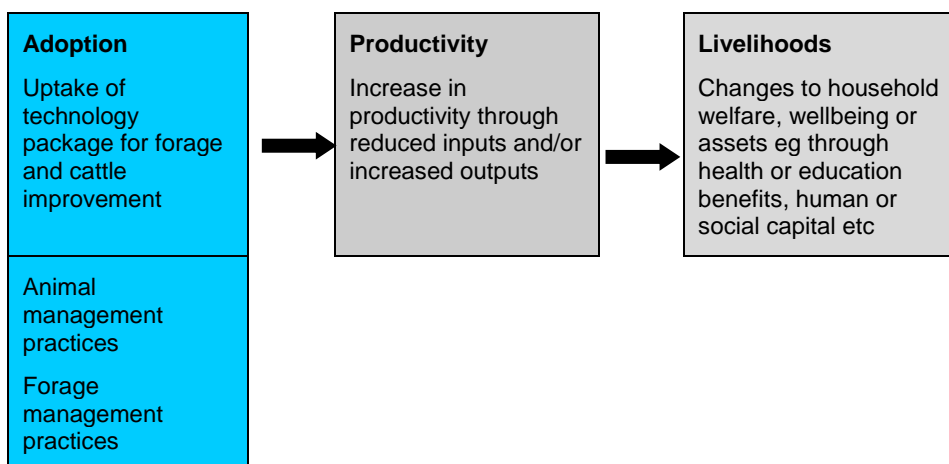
**Adoption**

Uptake of technology package for forage and cattle improvement

Animal management practices

Forage management practices

**Productivity**

Increase in productivity through reduced inputs and/or increased outputs

**Livelihoods**

Changes to household welfare, wellbeing or assets eg through health or education benefits, human or social capital etc